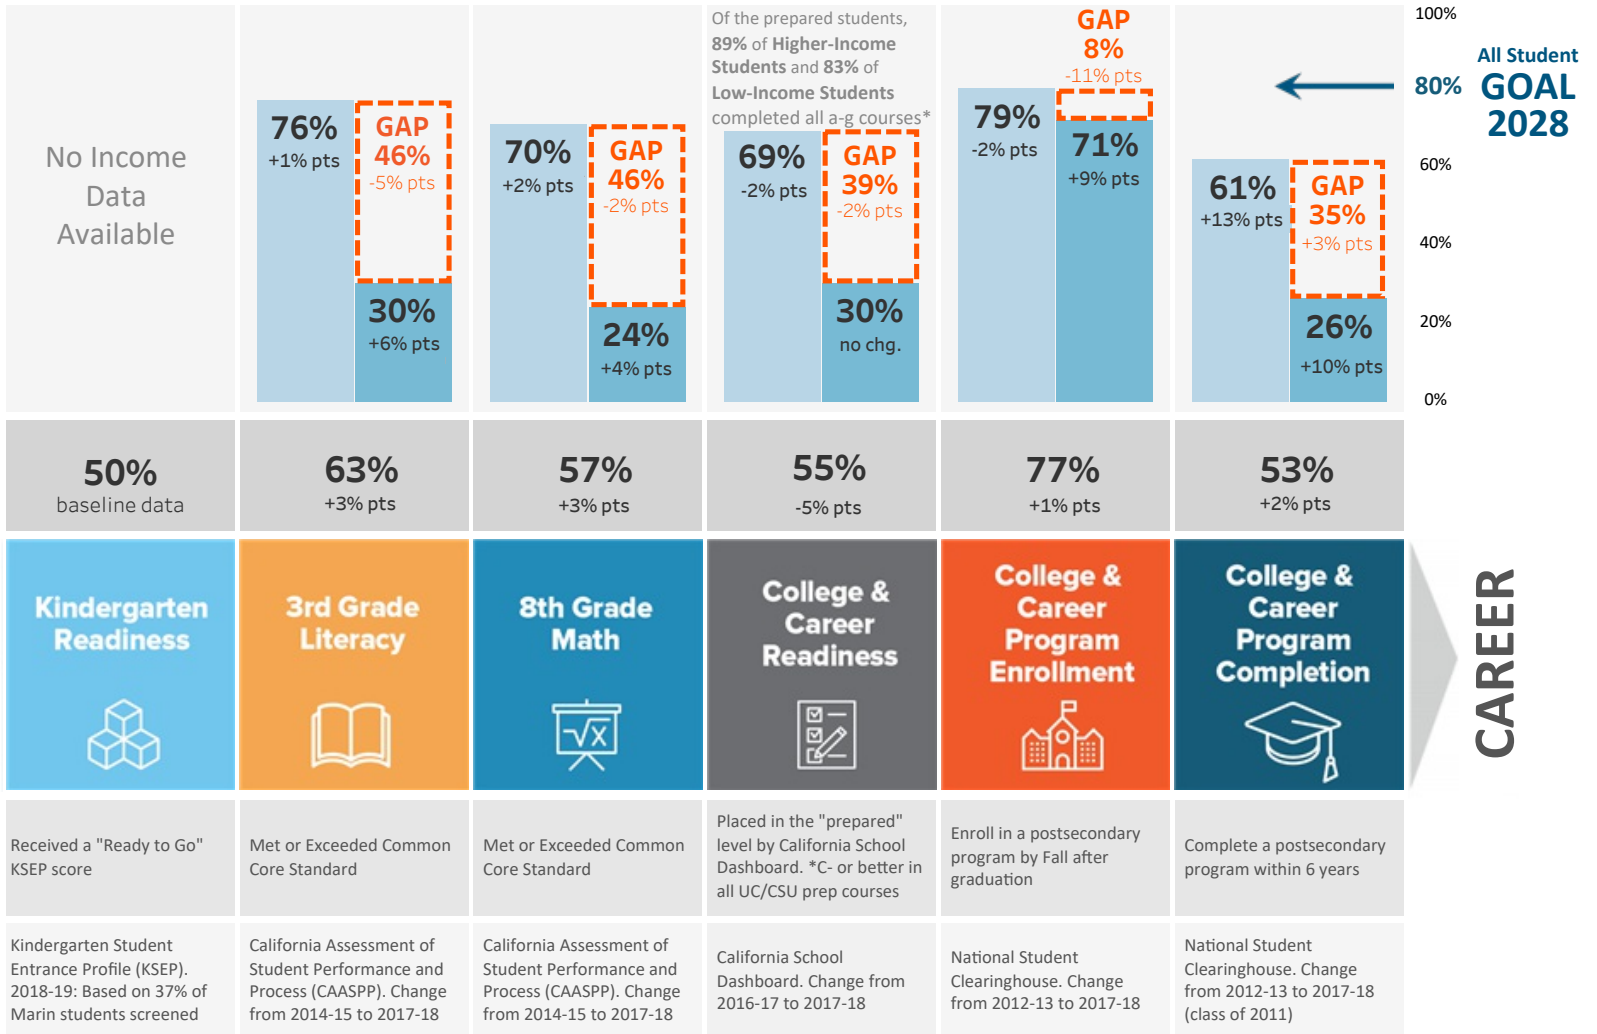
No Income Data Available

76%
+1% pts
GAP
46%
-5% pts
30%
+6% pts

70%
+2% pts
GAP
46%
-2% pts
24%
+4% pts

Of the prepared students, 89% of Higher-Income Students and 83% of Low-Income Students completed all a-g courses*

69%
-2% pts
GAP
39%
-2% pts
30%
no chg.

GAP
8%
-11% pts
79%
-2% pts
71%
+9% pts

61%
+13% pts
GAP
35%
+3% pts
26%
+10% pts

100%
All Student
80%
GOAL
2028
60%
40%
20%
0%

50%
baseline data

63%
+3% pts

57%
+3% pts

55%
-5% pts

77%
+1% pts

53%
+2% pts

Kindergarten Readiness

3rd Grade Literacy

8th Grade Math

College & Career Readiness

College & Career Program Enrollment

College & Career Program Completion

CAREER

Received a "Ready to Go" KSEP score

Met or Exceeded Common Core Standard

Met or Exceeded Common Core Standard

Placed in the "prepared" level by California School Dashboard. *C- or better in all UC/CSU prep courses

Enroll in a postsecondary program by Fall after graduation

Complete a postsecondary program within 6 years

Kindergarten Student Entrance Profile (KSEP). 2018-19: Based on 37% of Marin students screened

California Assessment of Student Performance and Process (CAASPP). Change from 2014-15 to 2017-18

California Assessment of Student Performance and Process (CAASPP). Change from 2014-15 to 2017-18

California School Dashboard. Change from 2016-17 to 2017-18

National Student Clearinghouse. Change from 2012-13 to 2017-18

National Student Clearinghouse. Change from 2012-13 to 2017-18 (class of 2011)